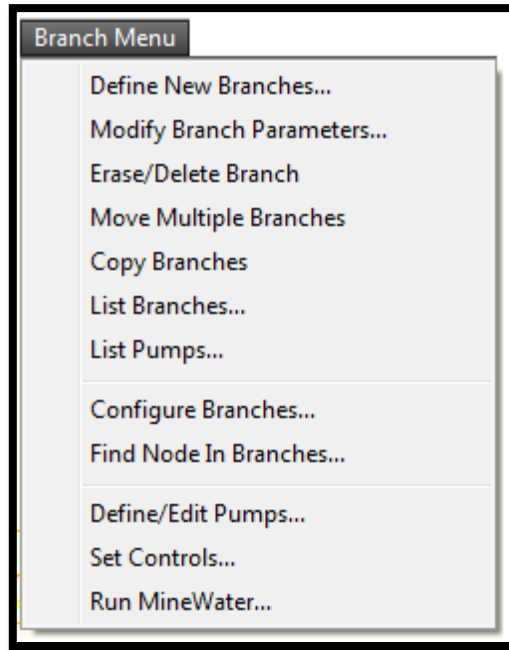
Branch Menu

Define New Branches...
Modify Branch Parameters...
Erase/Delete Branch
Move Multiple Branches
Copy Branches
List Branches...
List Pumps...

Configure Branches...
Find Node In Branches...

Define/Edit Pumps...
Set Controls...
Run MineWater...